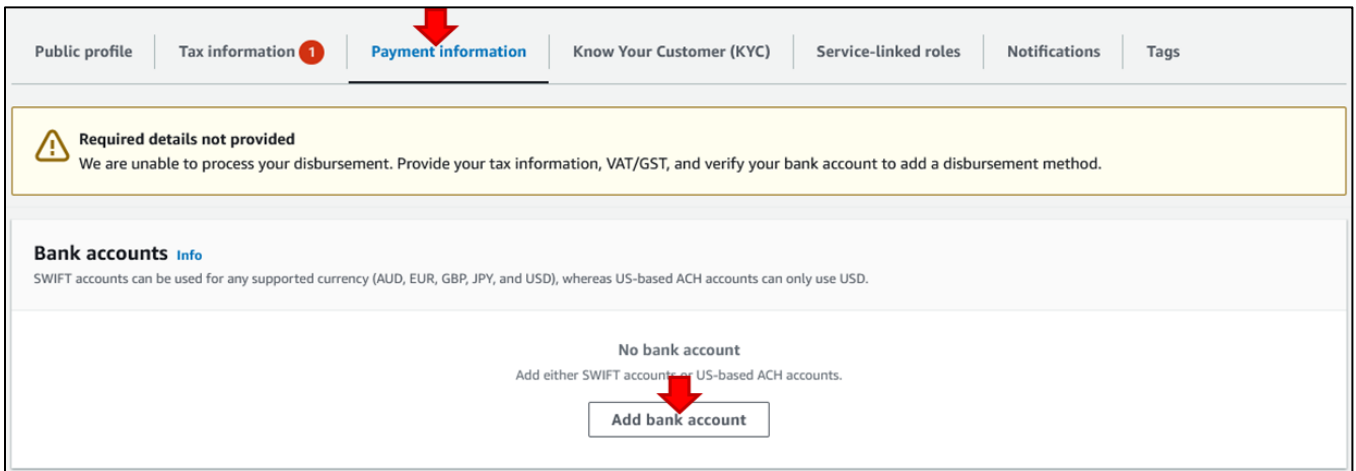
Public profile | Tax information 1 | Payment information | Know Your Customer (KYC) | Service-linked roles | Notifications | Tags

Required details not provided
We are unable to process your disbursement. Provide your tax information, VAT/GST, and verify your bank account to add a disbursement method.

Bank accounts Info
SWIFT accounts can be used for any supported currency (AUD, EUR, GBP, JPY, and USD), whereas US-based ACH accounts can only use USD.

No bank account
Add either SWIFT accounts or US-based ACH accounts.

Add bank account